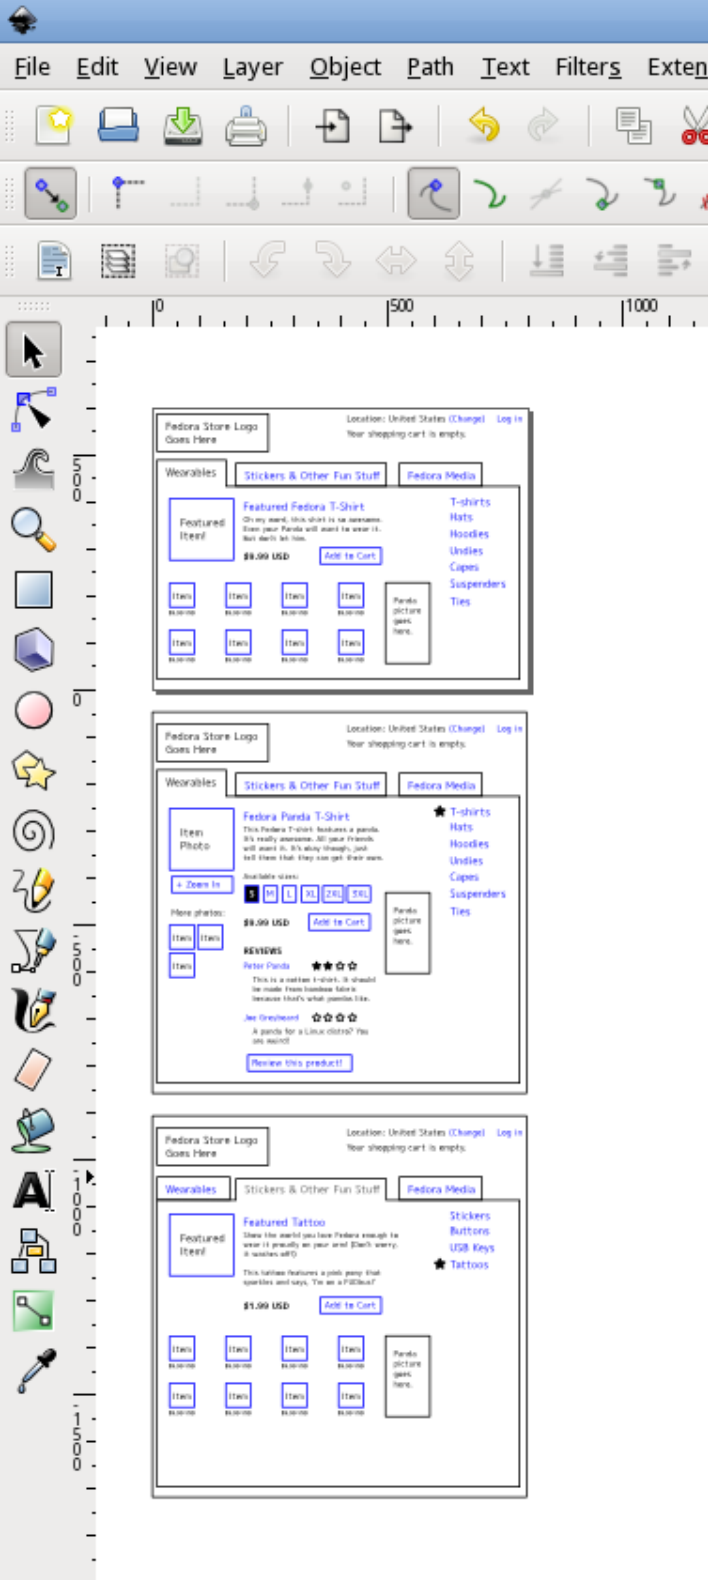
File Edit View Layer Object Path Text Filters Exten

0 500 1000

500 0 500 1000 1500

Fedora Store Logo Goes Here
Location: United States (Change) Log in
Your shopping cart is empty.
Wearables Stickers & Other Fun Stuff Fedora Media
Featured Item!
Featured Fedora T-Shirt
Oh my word, this shirt is so awesome. Even your Panda will want to wear it. But don't let him.
$9.99 USD Add to Cart
T-shirts
Hats
Hoodies
Undies
Capes
Suspenders
Ties
Item Item Item Item
Item Item Item Item
Panda picture goes here.

Fedora Store Logo Goes Here
Location: United States (Change) Log in
Your shopping cart is empty.
Wearables Stickers & Other Fun Stuff Fedora Media
Item Photo
Fedora Panda T-Shirt
This Fedora T-shirt features a panda. It's really awesome. All your friends will want it. It's okay though, just tell them that they can get their own.
Available sizes:
S M L XL 2XL 3XL
+ Zoom In
More photos:
Item Item
Item
$9.99 USD Add to Cart
REVIEWS
Peter Panda
This is a cotton t-shirt. It should be made from bamboo fabric because that's what pandas like.
Joe Greybeard
A panda for a Linux distro? You are weird!
Review this product!
T-shirts
Hats
Hoodies
Undies
Capes
Suspenders
Ties
Panda picture goes here.

Fedora Store Logo Goes Here
Location: United States (Change) Log in
Your shopping cart is empty.
Wearables Stickers & Other Fun Stuff Fedora Media
Featured Item!
Featured Tattoo
Show the world you love Fedora enough to wear it proudly on your arm! (Don't worry, it washes off!)
This tattoo features a pink pony that sparkles and says, "I'm an a FUDcon!"
$1.99 USD Add to Cart
Stickers
Buttons
USB Keys
Tattoos
Item Item Item Item
Item Item Item Item
Panda picture goes here.